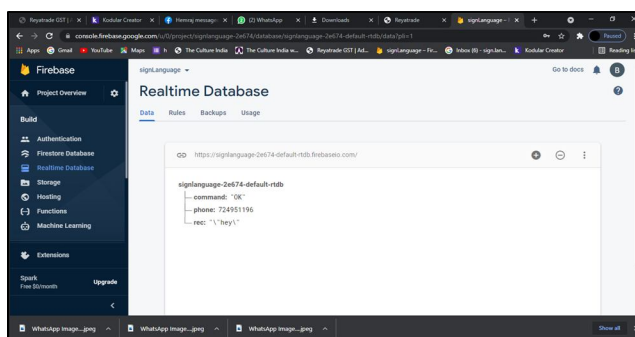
Reyatrade GST | × | Kodular Creator × | Hemraj message × | (2) WhatsApp × | Downloads × | Reyatrade × | signLanguage - × | +

console.firebase.google.com/u/0/project/signlanguage-2e674/database/signlanguage-2e674-default-rtdb/data?pli=1

Paused

Apps | Gmail | YouTube | Maps | h | The Culture India | The Culture India w... | Reyatrade GST | Ad... | signLanguage – Fir... | Inbox (6) - sign.lan... | Kodular Creator | Reading list

Firebase

Project Overview

Build

Authentication

Firestore Database

Realtime Database

Storage

Hosting

Functions

Machine Learning

Extensions

Spark
Free $0/month

Upgrade

signLanguage

Go to docs

B

Realtime Database

Data | Rules | Backups | Usage

https://signlanguage-2e674-default-rtdb.firebaseio.com/

signlanguage-2e674-default-rtdb
command: "OK"
phone: 724951196
rec: "\"hey\""

WhatsApp Image....jpeg | WhatsApp Image....jpeg | WhatsApp Image....jpeg

Show all